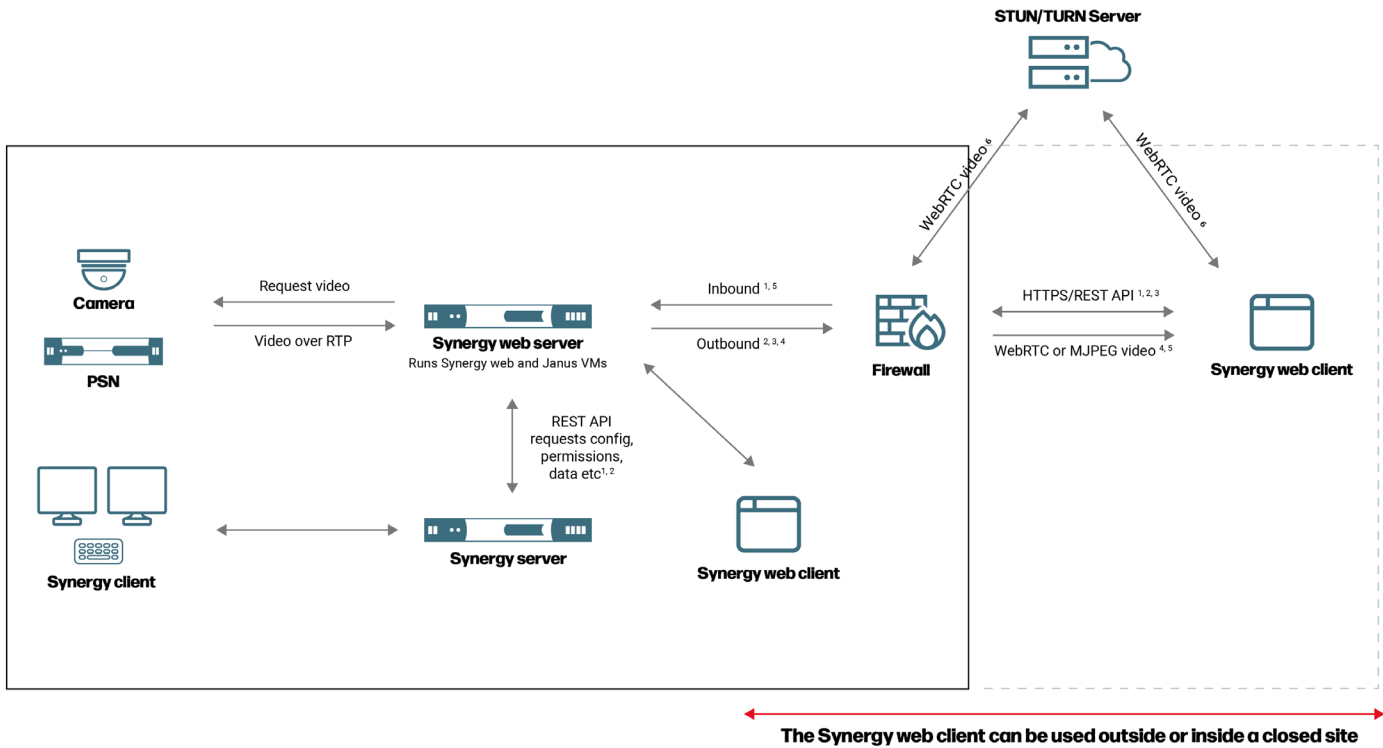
STUN/TURN Server

WebRTC video $^{6}$

WebRTC video $^{6}$

Camera

Request video

Video over RTP

PSN

Synergy web server

Runs Synergy web and Janus VMs

Inbound $^{1, 5}$

Outbound $^{2, 3, 4}$

Firewall

HTTPS/REST API $^{1, 2, 3}$

WebRTC or MJPEG video $^{4, 5}$

Synergy web client

REST API requests config, permissions, data etc$^{1, 2}$

Synergy client

Synergy server

Synergy web client

The Synergy web client can be used outside or inside a closed site